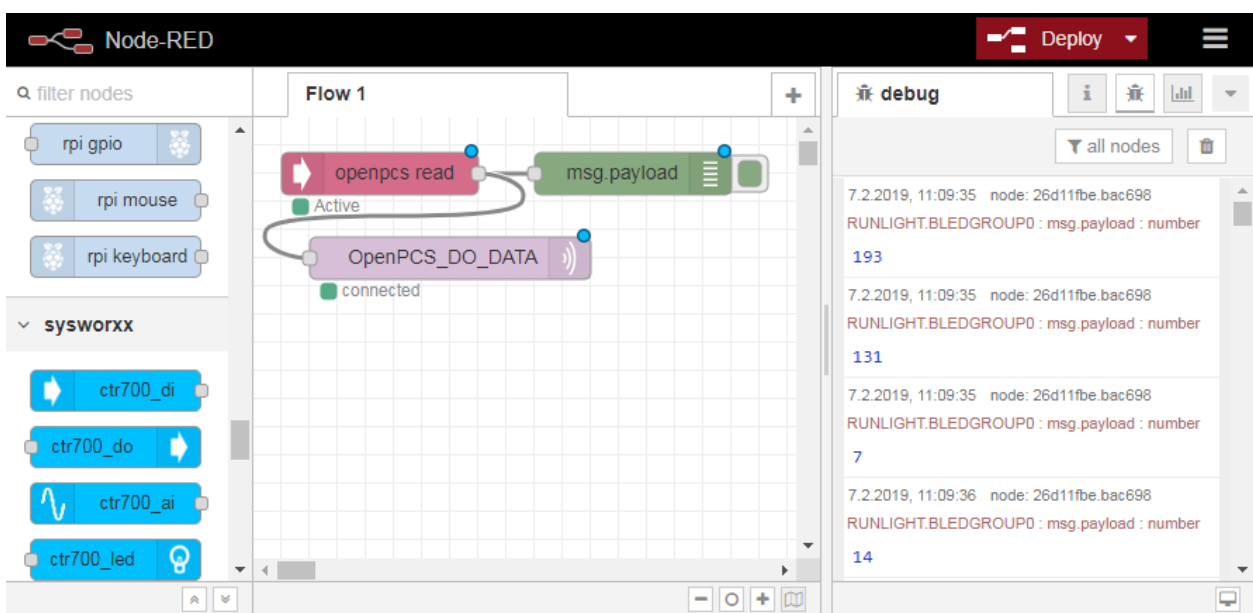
Node-RED

Deploy

filter nodes

rpi gpio

rpi mouse

rpi keyboard

sysworxx

ctr700_di

ctr700_do

ctr700_ai

ctr700_led

Flow 1

openpcs read

Active

msg.payload

OpenPCS_DO_DATA

connected

debug

all nodes

7.2.2019, 11:09:35 node: 26d11fbe.bac698
RUNLIGHT.BLEDGROUP0 : msg.payload : number
193

7.2.2019, 11:09:35 node: 26d11fbe.bac698
RUNLIGHT.BLEDGROUP0 : msg.payload : number
131

7.2.2019, 11:09:35 node: 26d11fbe.bac698
RUNLIGHT.BLEDGROUP0 : msg.payload : number
7

7.2.2019, 11:09:36 node: 26d11fbe.bac698
RUNLIGHT.BLEDGROUP0 : msg.payload : number
14